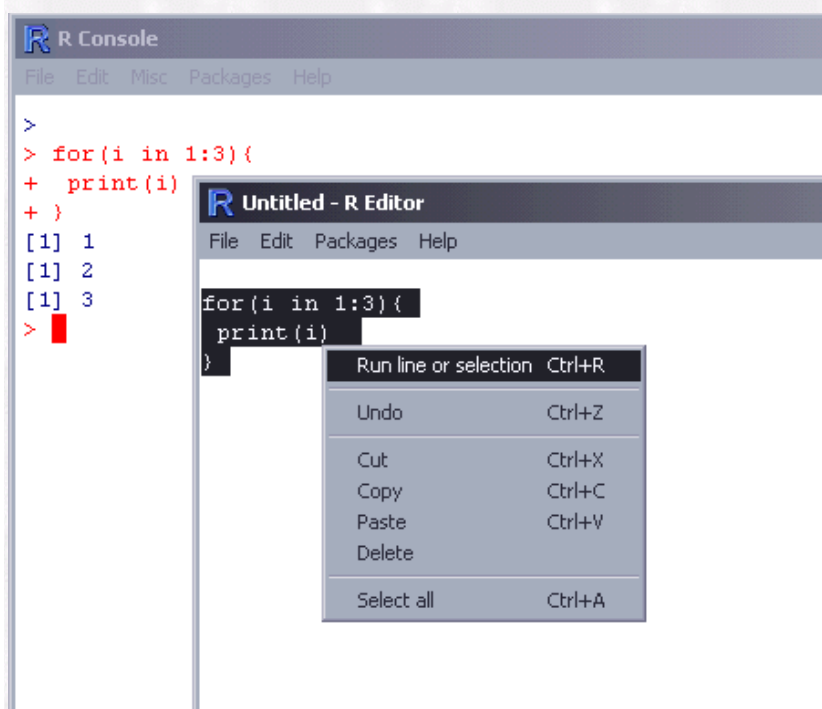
R Console
File Edit Misc Packages Help

>
> for(i in 1:3){
+ print(i)
+ }
[1] 1
[1] 2
[1] 3
>

Untitled - R Editor
File Edit Packages Help

for(i in 1:3){
print(i)
}

Run line or selection Ctrl+R
Undo Ctrl+Z
Cut Ctrl+X
Copy Ctrl+C
Paste Ctrl+V
Delete
Select all Ctrl+A